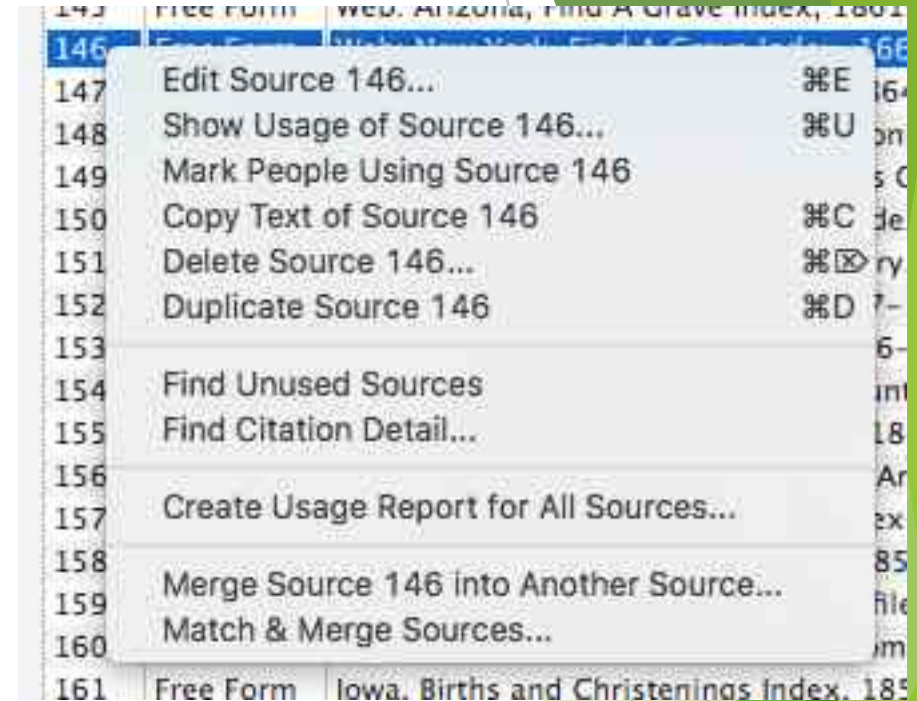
| 145 | Free Form | Web: Arizona, Find A Grave Index, 1861 |
|---|---|---|
| 146 | Free Form | Web: New York, Find A Grave Index, 166 |
| 147 | | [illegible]64 |
| 148 | | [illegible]on |
| 149 | | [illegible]s C |
| 150 | | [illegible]de |
| 151 | | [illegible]ry |
| 152 | | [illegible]7– |
| 153 | | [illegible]6– |
| 154 | | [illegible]un |
| 155 | | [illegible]18 |
| 156 | | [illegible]Ar |
| 157 | | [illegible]ex |
| 158 | | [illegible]85 |
| 159 | | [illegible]ile |
| 160 | | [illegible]m |
| 161 | Free Form | Iowa, Births and Christenings Index, 185 |

Edit Source 146... ⌘E
Show Usage of Source 146... ⌘U
Mark People Using Source 146
Copy Text of Source 146 ⌘C
Delete Source 146... ⌘⌦
Duplicate Source 146 ⌘D

Find Unused Sources
Find Citation Detail...

Create Usage Report for All Sources...

Merge Source 146 into Another Source...
Match & Merge Sources...